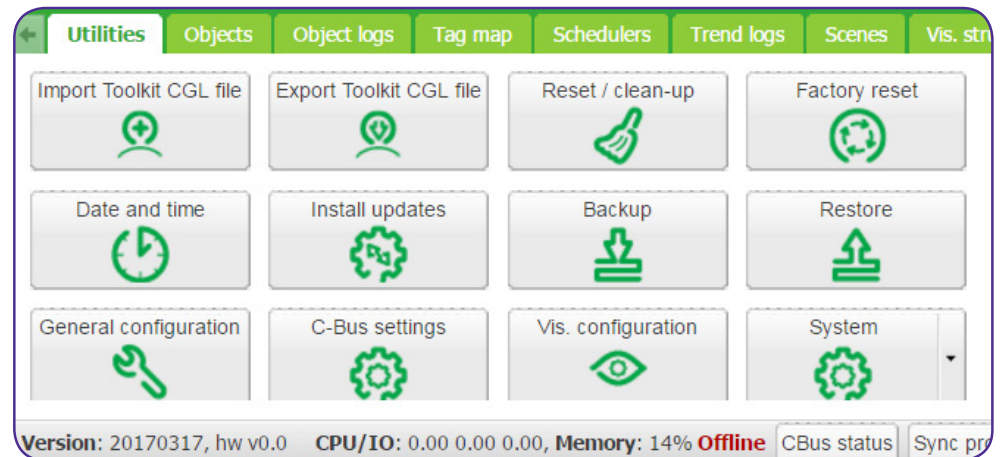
Utilities | Objects | Object logs | Tag map | Schedulers | Trend logs | Scenes | Vis. str

Import Toolkit CGL file
Export Toolkit CGL file
Reset / clean-up
Factory reset
Date and time
Install updates
Backup
Restore
General configuration
C-Bus settings
Vis. configuration
System

Version: 20170317, hw v0.0 CPU/IO: 0.00 0.00 0.00, Memory: 14% Offline CBus status Sync pr